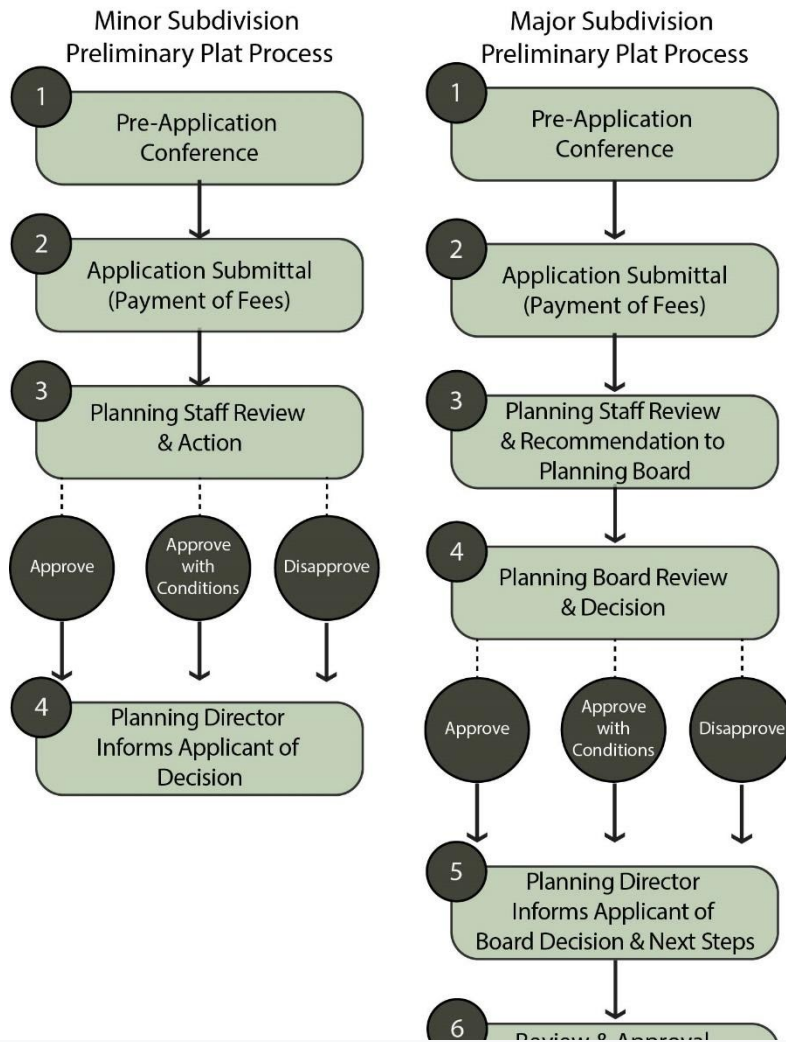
Minor Subdivision
Preliminary Plat Process

1
Pre-Application Conference

2
Application Submittal (Payment of Fees)

3
Planning Staff Review & Action

Approve

Approve with Conditions

Disapprove

4
Planning Director Informs Applicant of Decision

Major Subdivision
Preliminary Plat Process

1
Pre-Application Conference

2
Application Submittal (Payment of Fees)

3
Planning Staff Review & Recommendation to Planning Board

4
Planning Board Review & Decision

Approve

Approve with Conditions

Disapprove

5
Planning Director Informs Applicant of Board Decision & Next Steps

6
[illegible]